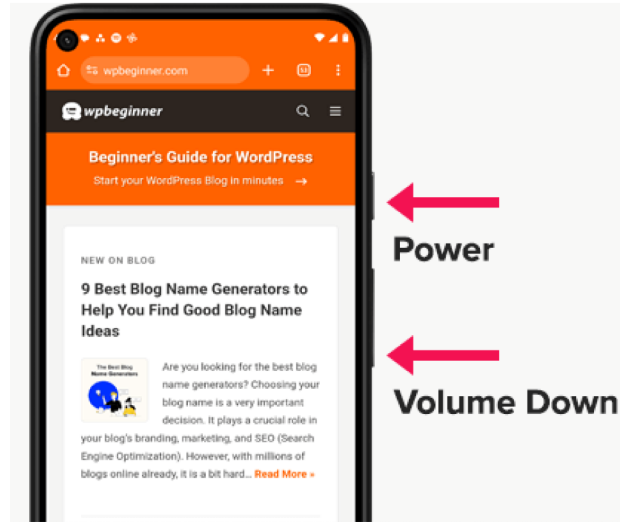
wpbeginner.com

wpbeginner

Beginner's Guide for WordPress

Start your WordPress Blog in minutes →

NEW ON BLOG

9 Best Blog Name Generators to Help You Find Good Blog Name Ideas

The Best Blog Name Generators

Are you looking for the best blog name generators? Choosing your blog name is a very important decision. It plays a crucial role in your blog's branding, marketing, and SEO (Search Engine Optimization). However, with millions of blogs online already, it is a bit hard... Read More »

Power

Volume Down